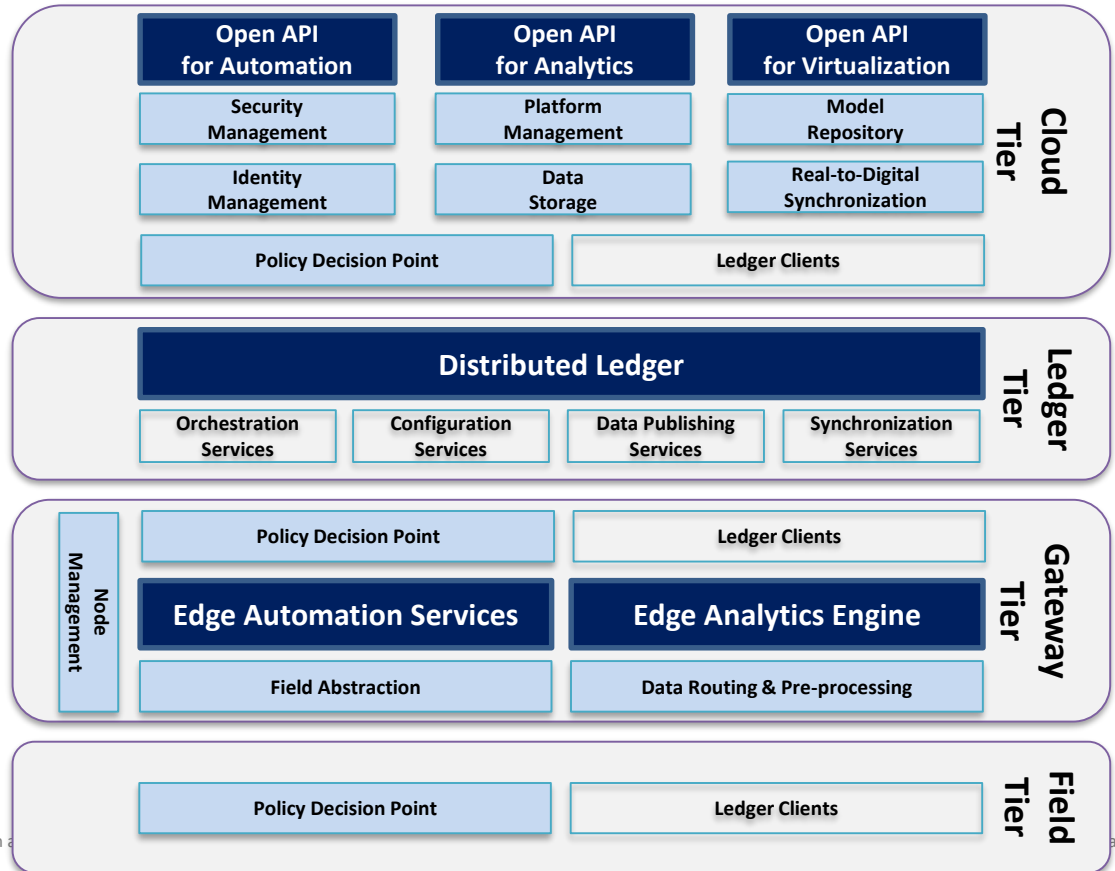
Open API for Automation

Open API for Analytics

Open API for Virtualization

Security Management

Platform Management

Model Repository

Identity Management

Data Storage

Real-to-Digital Synchronization

Policy Decision Point

Ledger Clients

Cloud Tier

Distributed Ledger

Orchestration Services

Configuration Services

Data Publishing Services

Synchronization Services

Ledger Tier

Node Management

Policy Decision Point

Ledger Clients

Edge Automation Services

Edge Analytics Engine

Field Abstraction

Data Routing & Pre-processing

Gateway Tier

Policy Decision Point

Ledger Clients

Field Tier